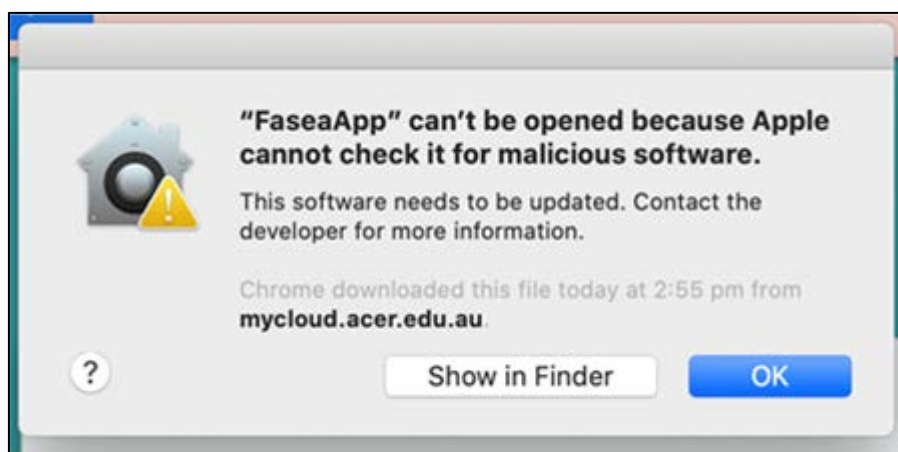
"FaseaApp" can't be opened because Apple cannot check it for malicious software.

This software needs to be updated. Contact the developer for more information.

Chrome downloaded this file today at 2:55 pm from mycloud.acer.edu.au.

?

Show in Finder

OK